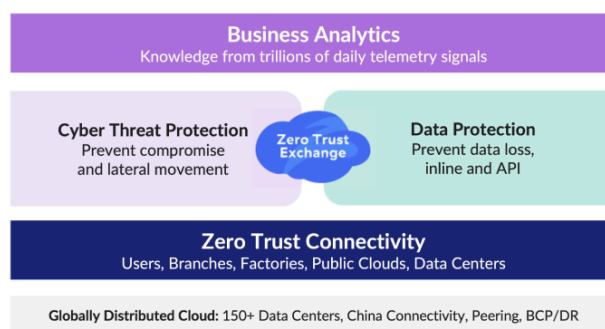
Business Analytics
Knowledge from trillions of daily telemetry signals

Cyber Threat Protection
Prevent compromise and lateral movement

Zero Trust Exchange

Data Protection
Prevent data loss, inline and API

Zero Trust Connectivity
Users, Branches, Factories, Public Clouds, Data Centers

Globally Distributed Cloud: 150+ Data Centers, China Connectivity, Peering, BCP/DR